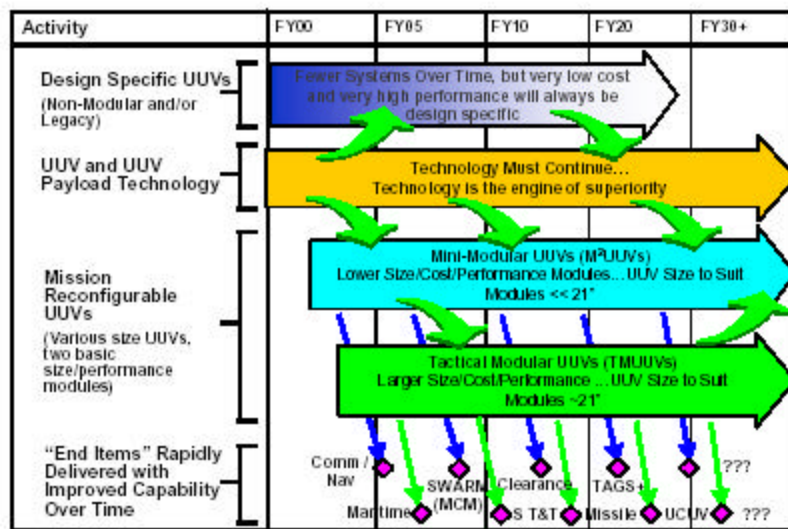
Activity

FY00

FY05

FY10

FY20

FY30+

Design Specific UUVs
(Non-Modular and/or Legacy)

Fewer Systems Over Time, but very low cost and very high performance will always be design specific

UUV and UUV Payload Technology

Technology Must Continue…
Technology is the engine of superiority

Mission Reconfigurable UUVs
(Various size UUVs, two basic size/performance modules)

Mini-Modular UUVs (M$^2$UUVs)
Lower Size/Cost/Performance Modules…UUV Size to Suit Modules << 21"

Tactical Modular UUVs (TMUUVs)
Larger Size/Cost/Performance …UUV Size to Suit Modules ~21"

"End Items" Rapidly Delivered with Improved Capability Over Time

Comm / Nav

SWARM (MCM)

Clearance

TAGS+

???

Maritime

S T&T

Missile

UCUV

???